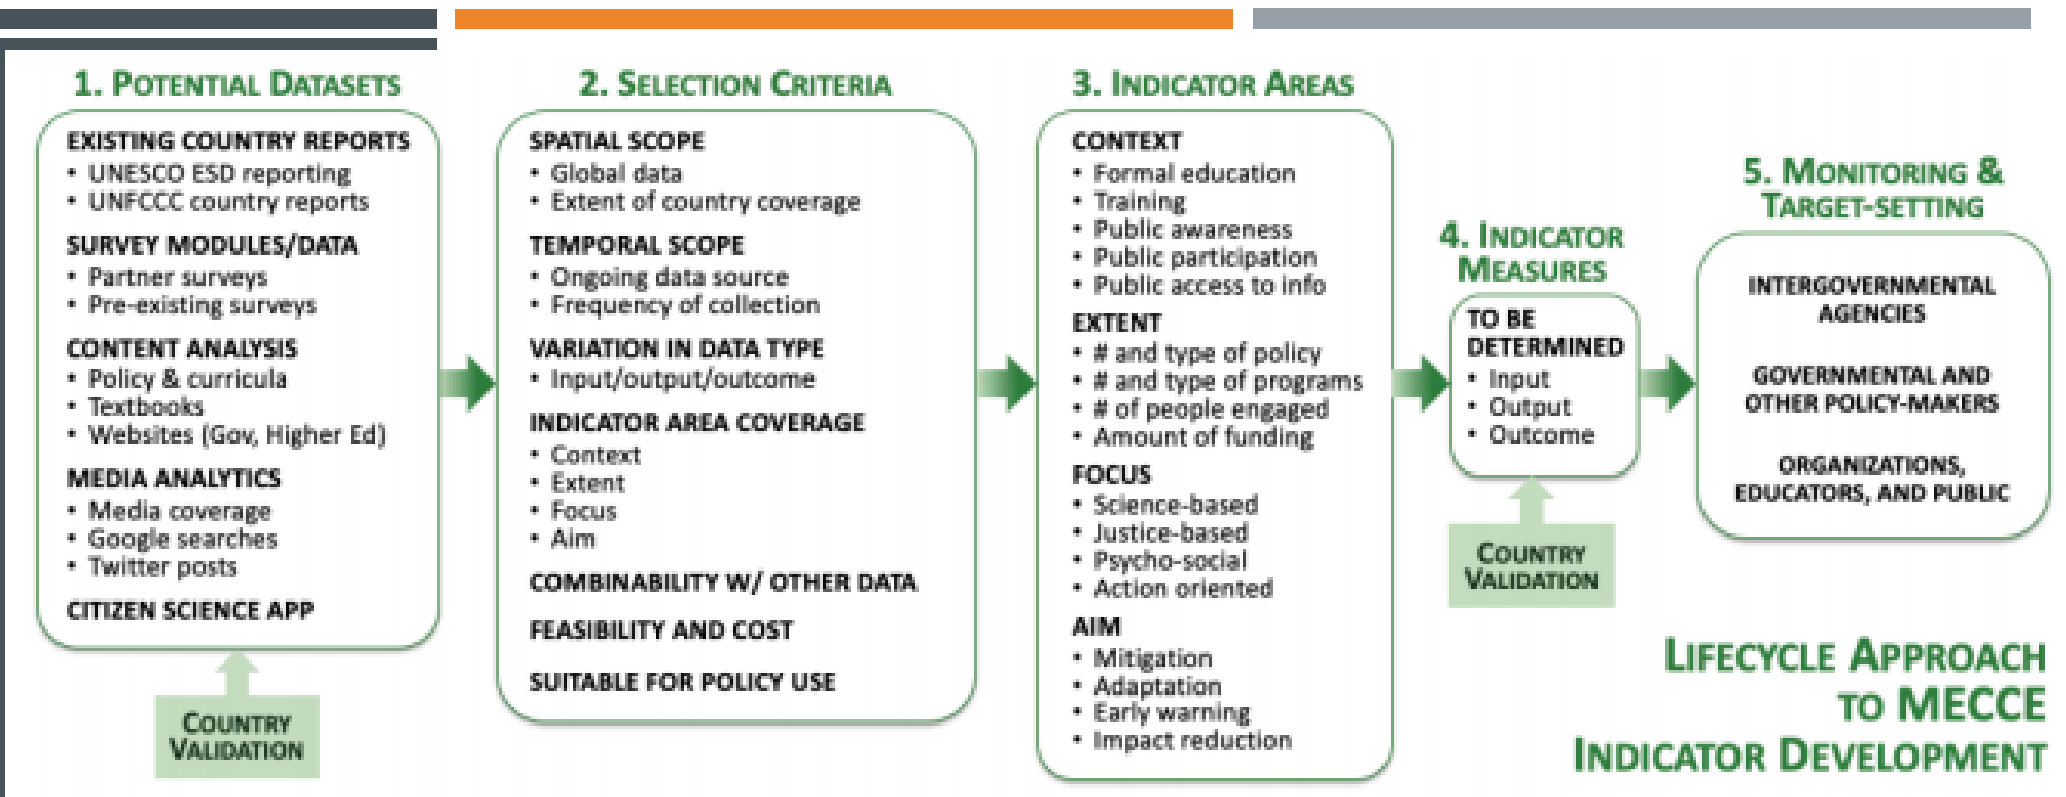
1. Potential Datasets

EXISTING COUNTRY REPORTS
• UNESCO ESD reporting
• UNFCCC country reports

SURVEY MODULES/DATA
• Partner surveys
• Pre-existing surveys

CONTENT ANALYSIS
• Policy & curricula
• Textbooks
• Websites (Gov, Higher Ed)

MEDIA ANALYTICS
• Media coverage
• Google searches
• Twitter posts

CITIZEN SCIENCE APP

Country Validation

2. Selection Criteria

SPATIAL SCOPE
• Global data
• Extent of country coverage

TEMPORAL SCOPE
• Ongoing data source
• Frequency of collection

VARIATION IN DATA TYPE
• Input/output/outcome

INDICATOR AREA COVERAGE
• Context
• Extent
• Focus
• Aim

COMBINABILITY W/ OTHER DATA

FEASIBILITY AND COST

SUITABLE FOR POLICY USE

3. Indicator Areas

CONTEXT
• Formal education
• Training
• Public awareness
• Public participation
• Public access to info

EXTENT
• # and type of policy
• # and type of programs
• # of people engaged
• Amount of funding

FOCUS
• Science-based
• Justice-based
• Psycho-social
• Action oriented

AIM
• Mitigation
• Adaptation
• Early warning
• Impact reduction

4. Indicator Measures

TO BE DETERMINED
• Input
• Output
• Outcome

Country Validation

5. Monitoring & Target-Setting

INTERGOVERNMENTAL AGENCIES

GOVERNMENTAL AND OTHER POLICY-MAKERS

ORGANIZATIONS, EDUCATORS, AND PUBLIC

Lifecycle Approach to MECCE Indicator Development